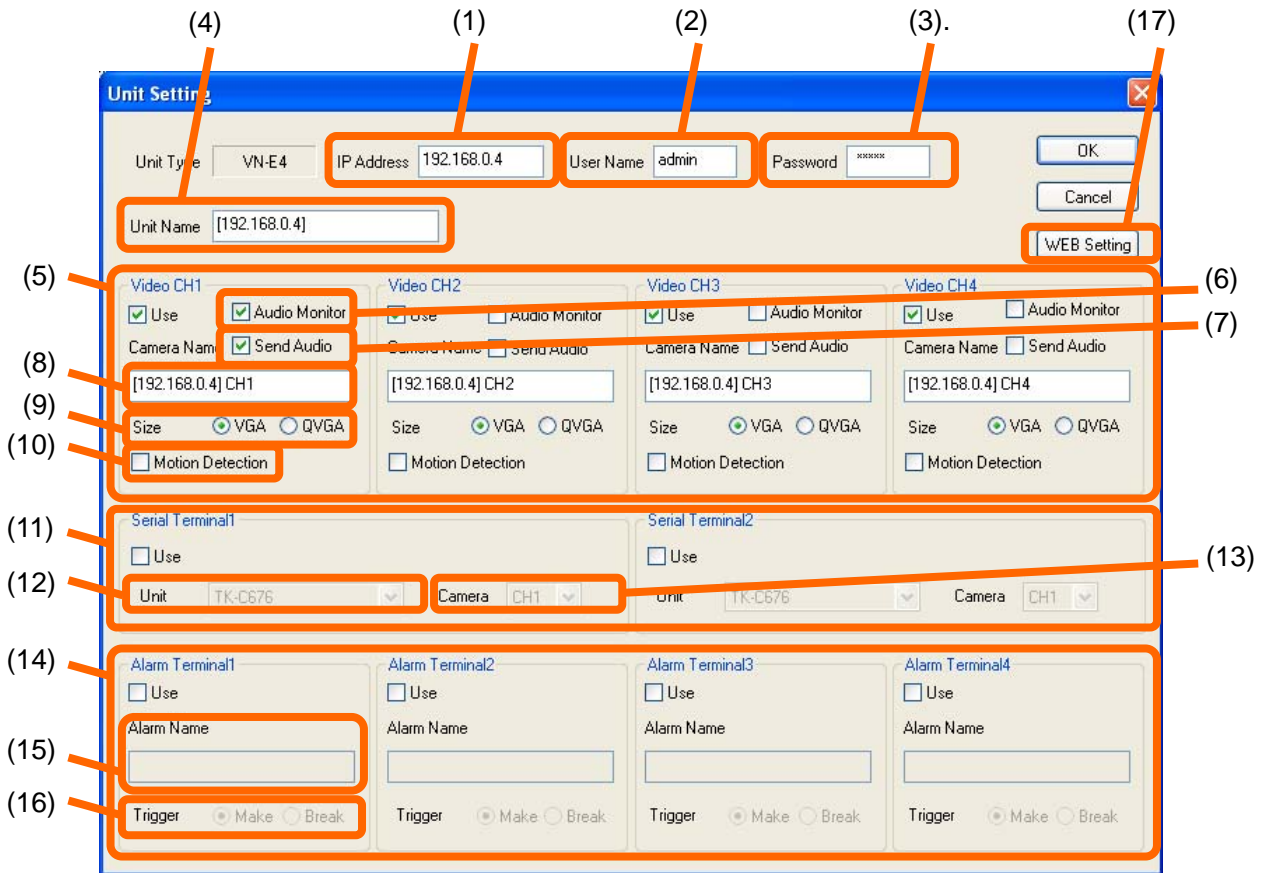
(4) (1) (2) (3). (17)

Unit Setting

Unit Type VN-E4 IP Address 192.168.0.4 User Name admin Password *****

OK

Cancel

Unit Name [192.168.0.4]

WEB Setting

(5) (6) (7)

Video CH1
Use
Audio Monitor
Camera Name
Send Audio
(8) [192.168.0.4] CH1
(9) Size VGA QVGA
(10) Motion Detection

Video CH2
Use
Audio Monitor
Camera Name
Send Audio
[192.168.0.4] CH2
Size VGA QVGA
Motion Detection

Video CH3
Use
Audio Monitor
Camera Name
Send Audio
[192.168.0.4] CH3
Size VGA QVGA
Motion Detection

Video CH4
Use
Audio Monitor
Camera Name
Send Audio
[192.168.0.4] CH4
Size VGA QVGA
Motion Detection

(11) (12) (13)

Serial Terminal1
Use
Unit TK-C676
Camera CH1

Serial Terminal2
Use
Unit TK-C676
Camera CH1

(14) (15) (16)

Alarm Terminal1
Use
Alarm Name
Trigger Make Break

Alarm Terminal2
Use
Alarm Name
Trigger Make Break

Alarm Terminal3
Use
Alarm Name
Trigger Make Break

Alarm Terminal4
Use
Alarm Name
Trigger Make Break